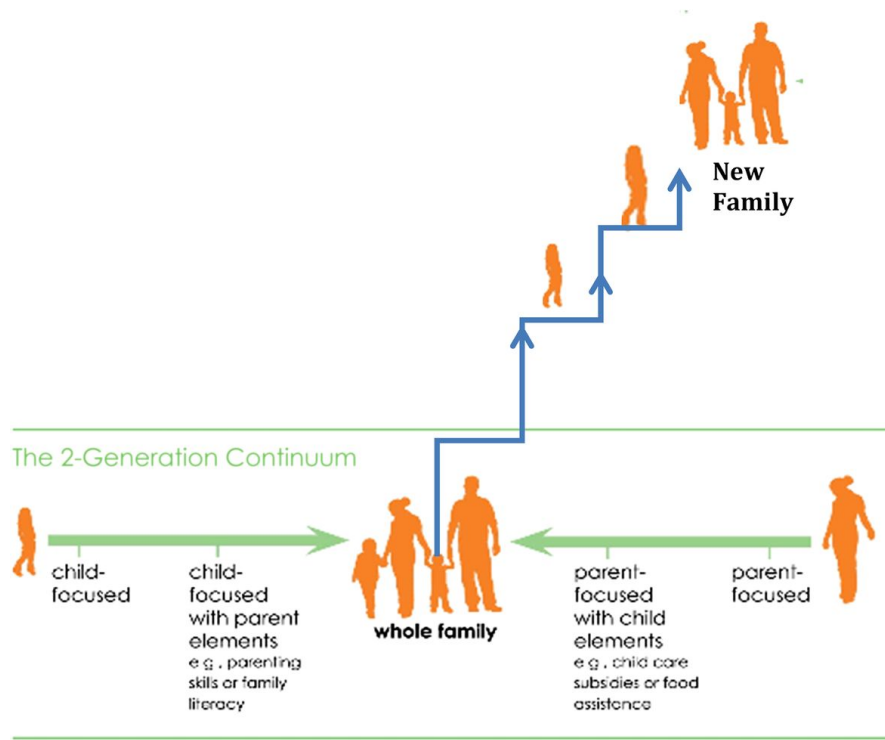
New Family

The 2-Generation Continuum

child-focused

child-focused with parent elements
e.g., parenting skills or family literacy

whole family

parent-focused with child elements
e.g., child care subsidies or food assistance

parent-focused